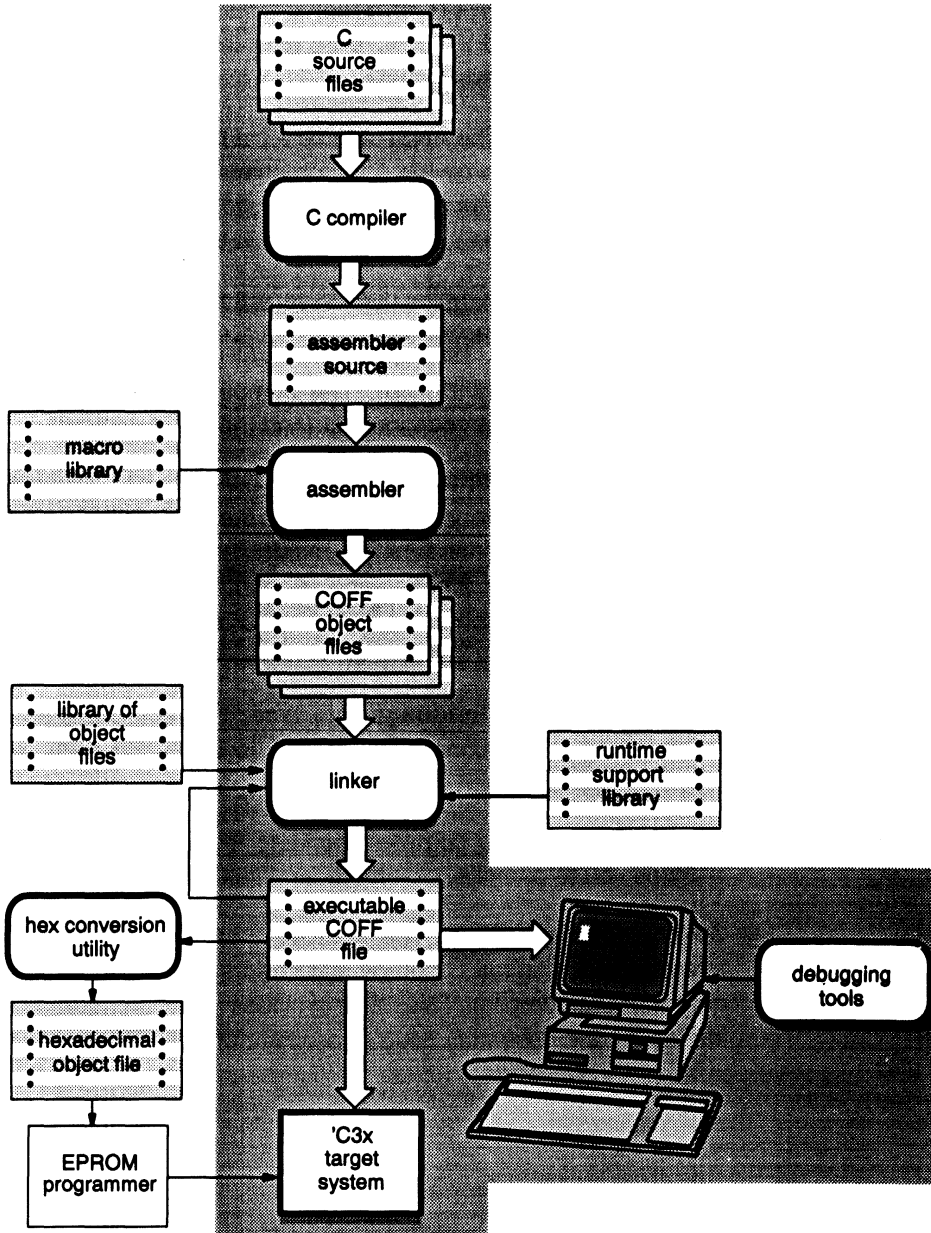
C source files

C compiler

assembler source

macro library

assembler

COFF object files

library of object files

linker

runtime support library

hex conversion utility

executable COFF file

debugging tools

hexadecimal object file

EPROM programmer

'C3x target system